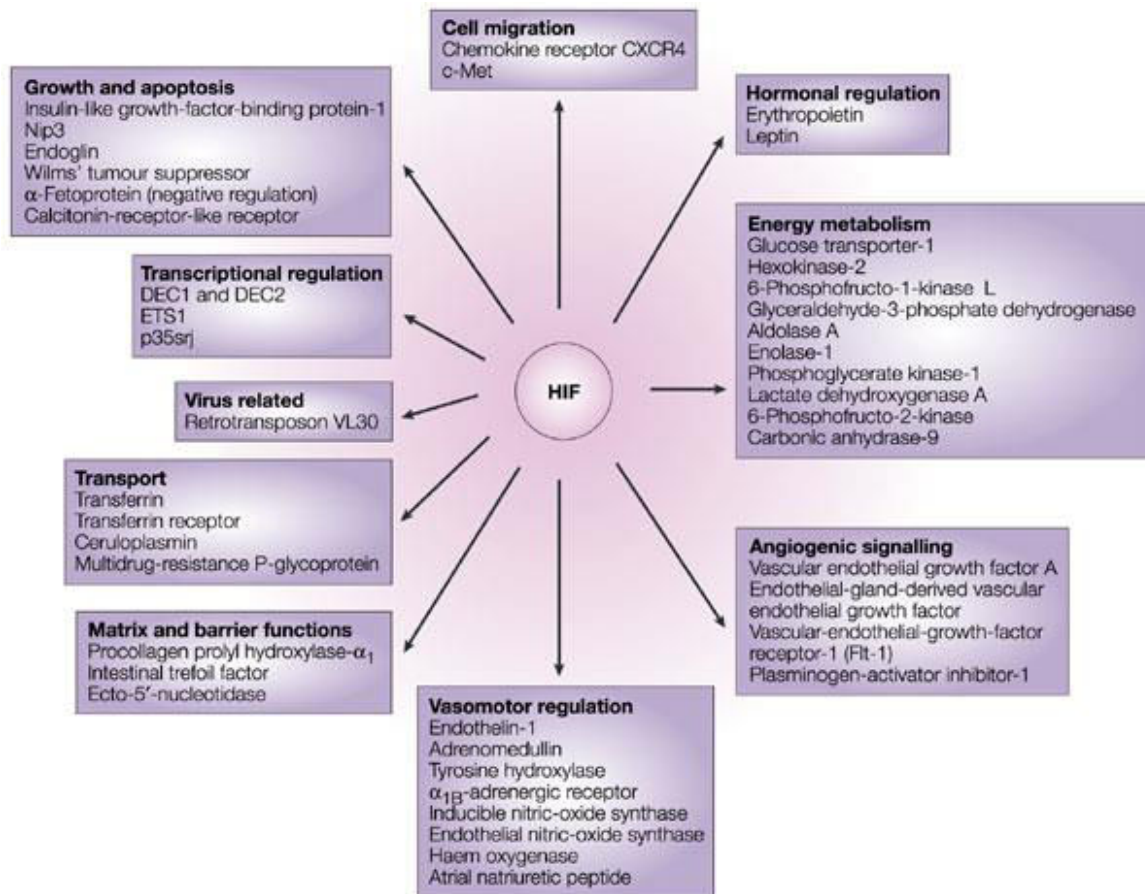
Cell migration
Chemokine receptor CXCR4
c-Met

Growth and apoptosis
Insulin-like growth-factor-binding protein-1
Nip3
Endoglin
Wilms' tumour suppressor
α-Fetoprotein (negative regulation)
Calcitonin-receptor-like receptor

Hormonal regulation
Erythropoietin
Leptin

Energy metabolism
Glucose transporter-1
Hexokinase-2
6-Phosphofructo-1-kinase L
Glyceraldehyde-3-phosphate dehydrogenase
Aldolase A
Enolase-1
Phosphoglycerate kinase-1
Lactate dehydroxygenase A
6-Phosphofructo-2-kinase
Carbonic anhydrase-9

Transcriptional regulation
DEC1 and DEC2
ETS1
p35srj

HIF

Virus related
Retrotransposon VL30

Transport
Transferrin
Transferrin receptor
Ceruloplasmin
Multidrug-resistance P-glycoprotein

Angiogenic signalling
Vascular endothelial growth factor A
Endothelial-gland-derived vascular endothelial growth factor
Vascular-endothelial-growth-factor receptor-1 (Flt-1)
Plasminogen-activator inhibitor-1

Matrix and barrier functions
Procollagen prolyl hydroxylase-$\alpha_1$
Intestinal trefoil factor
Ecto-5′-nucleotidase

Vasomotor regulation
Endothelin-1
Adrenomedullin
Tyrosine hydroxylase
$\alpha_{1B}$-adrenergic receptor
Inducible nitric-oxide synthase
Endothelial nitric-oxide synthase
Haem oxygenase
Atrial natriuretic peptide